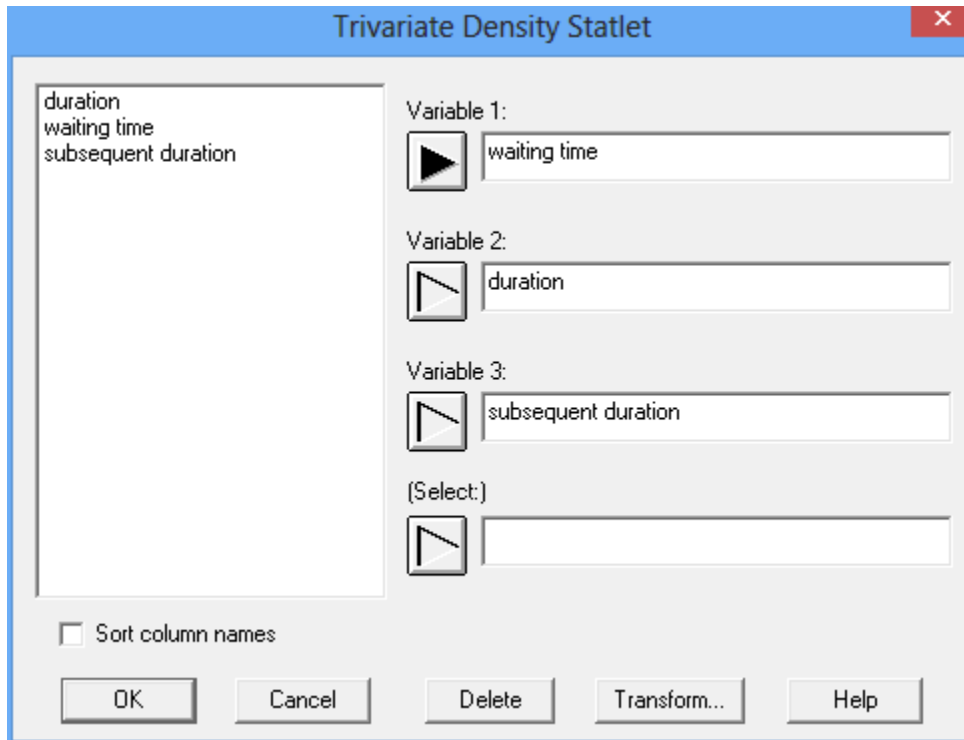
Trivariate Density Statlet

duration
waiting time
subsequent duration

Variable 1:
waiting time

Variable 2:
duration

Variable 3:
subsequent duration

(Select:)

Sort column names

OK
Cancel
Delete
Transform...
Help